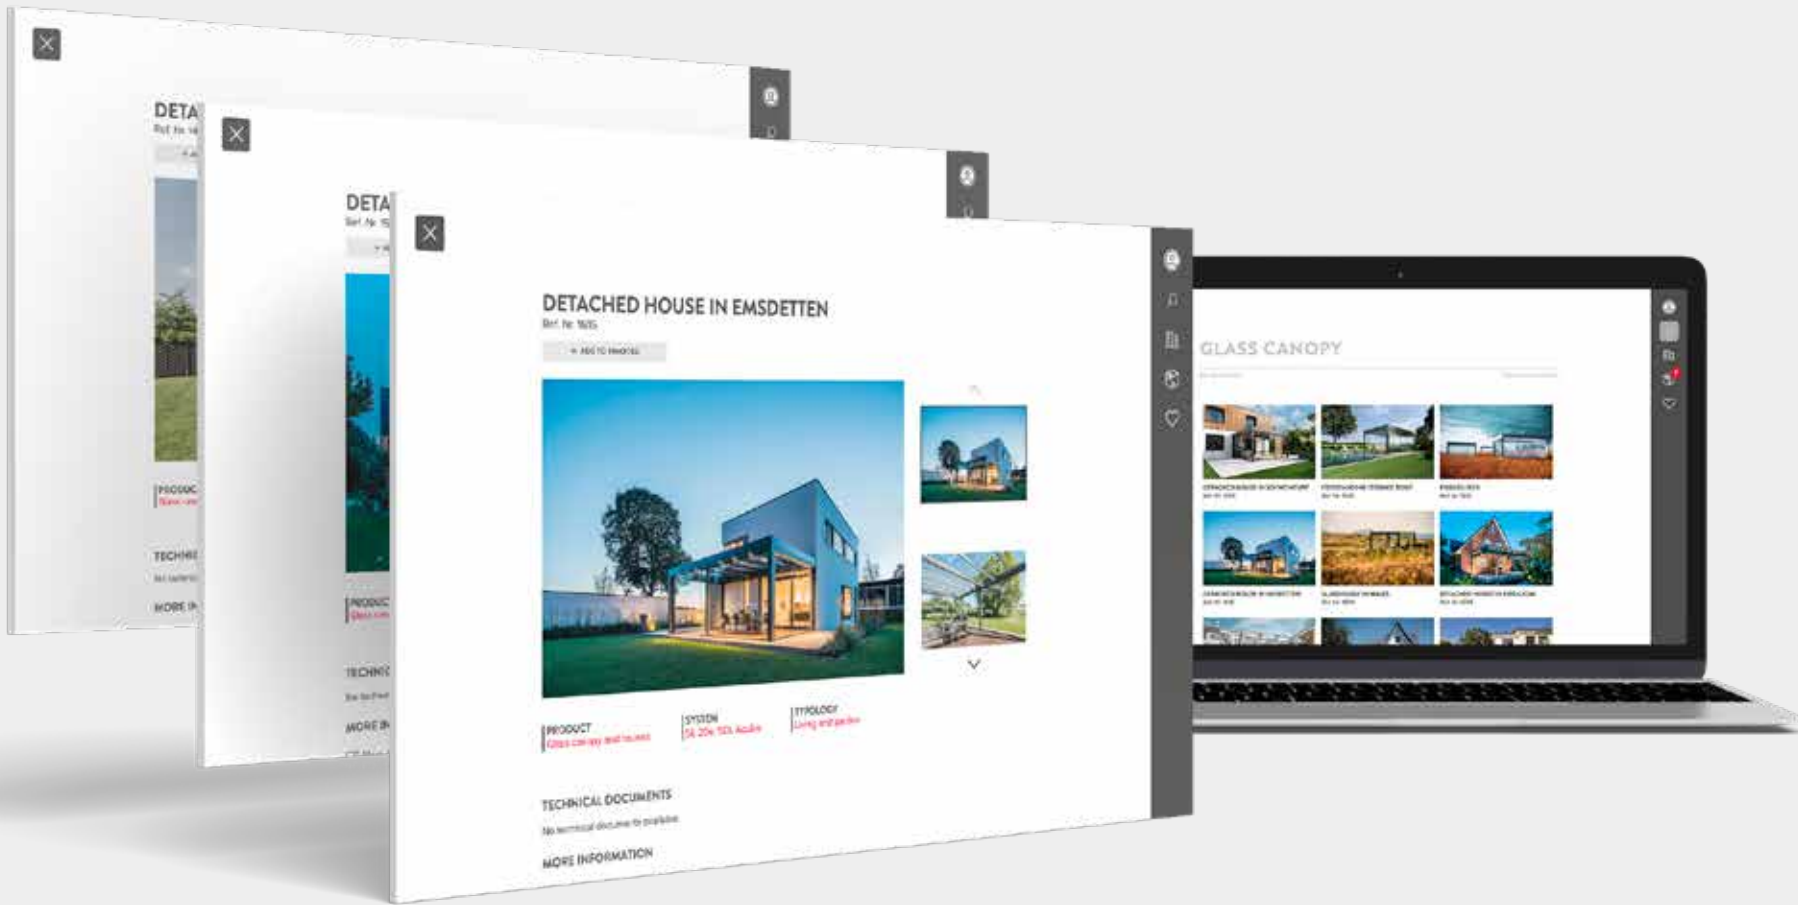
DETA

PRODUC

TECHNI

MORE I

DETA

PRODUC

TECHNI

MORE I

DETACHED HOUSE IN EMSDETTEN
Ref. Nr. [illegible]

+ ADD TO FAVORITES

PRODUCT
Glass canopy and houses

SYSTEM
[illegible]

TYPOLOGY
Living and garden

TECHNICAL DOCUMENTS
No technical documents available

MORE INFORMATION

GLASS CANOPY